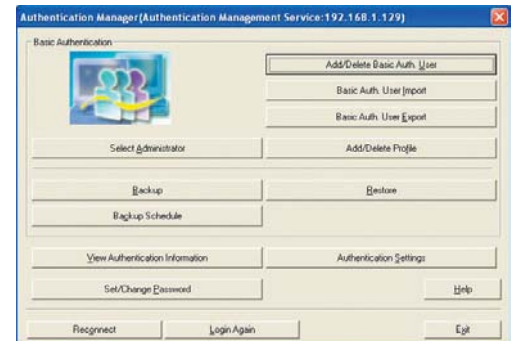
Authentication Manager(Authentication Management Service:192.168.1.129)

Basic Authentication

Add/Delete Basic Auth. User

Basic Auth. User Import

Basic Auth. User Export

Select Administrator

Add/Delete Profile

Backup

Restore

Backup Schedule

View Authentication Information

Authentication Settings

Set/Change Password

Help

Reconnect

Login Again

Exit